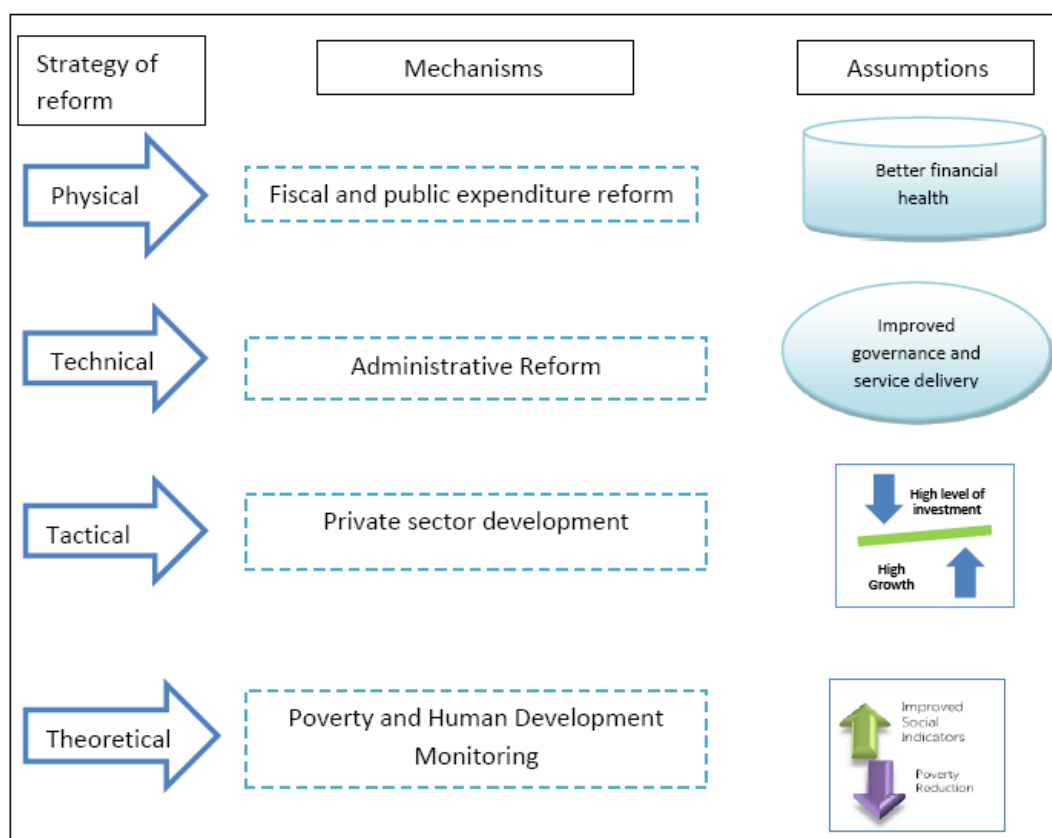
Strategy of reform

Mechanisms

Assumptions

Physical

Fiscal and public expenditure reform

Better financial health

Technical

Administrative Reform

Improved governance and service delivery

Tactical

Private sector development

High level of investment

High Growth

Theoretical

Poverty and Human Development Monitoring

Improved Social Indicators

Poverty Reduction